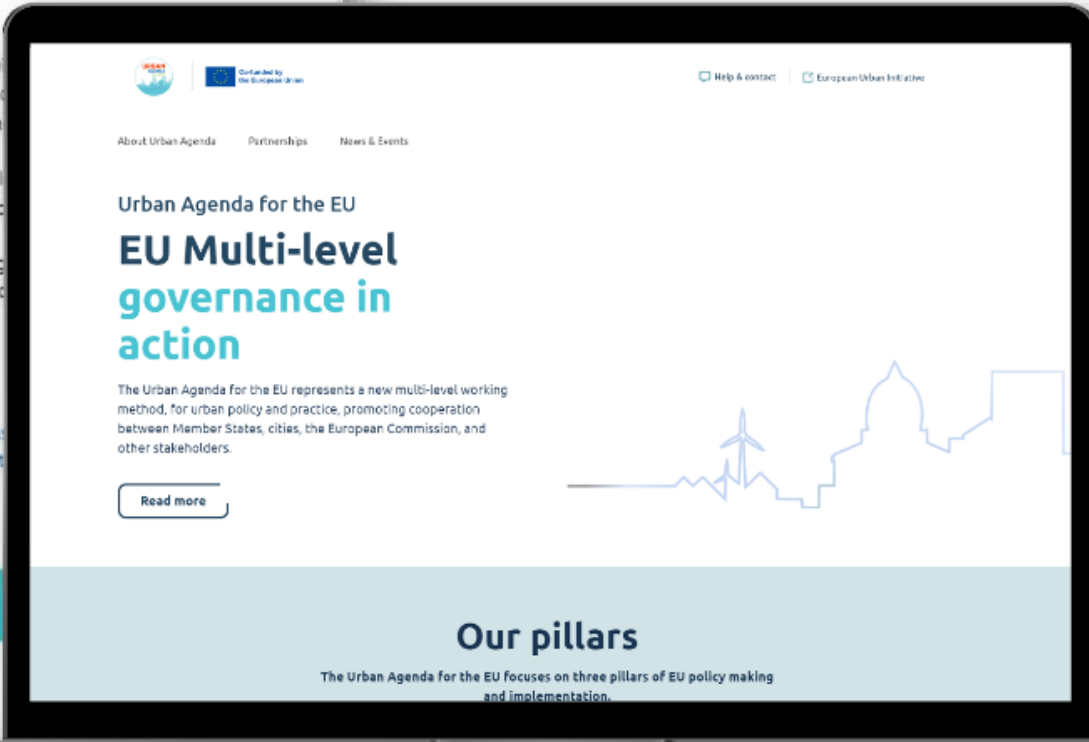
URBAN AGENDA

Co-funded by the European Union

Help & contact

European Urban Initiative

About Urban Agenda

Partnerships

News & Events

Urban Agenda for the EU

EU Multi-level governance in action

The Urban Agenda for the EU represents a new multi-level working method, for urban policy and practice, promoting cooperation between Member States, cities, the European Commission, and other stakeholders.

Read more

Our pillars

The Urban Agenda for the EU focuses on three pillars of EU policy making and implementation.